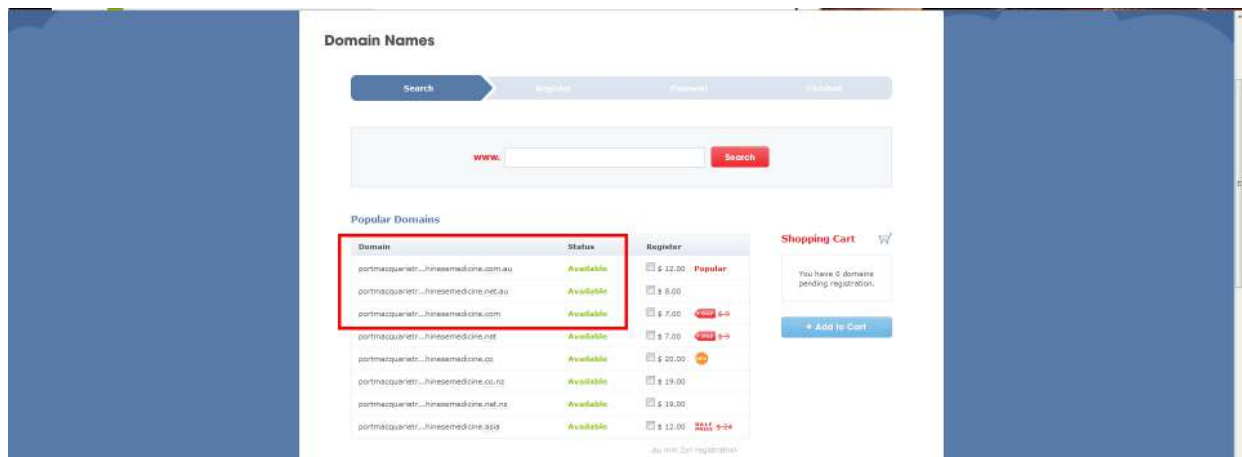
Domain Names

Search | Register | Payment | Finished

www. Search

Popular Domains

| Domain | Status | Register |
|---|---|---|
| portmacquarietr...hinesemedicine.com.au | Available | $ 12.00 Popular |
| portmacquarietr...hinesemedicine.net.au | Available | $ 8.00 |
| portmacquarietr...hinesemedicine.com | Available | $ 7.00 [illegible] $ 9 |
| portmacquarietr...hinesemedicine.net | Available | $ 7.00 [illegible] $ 9 |
| portmacquarietr...hinesemedicine.co | Available | $ 20.00 |
| portmacquarietr...hinesemedicine.co.nz | Available | $ 19.00 |
| portmacquarietr...hinesemedicine.net.nz | Available | $ 19.00 |
| portmacquarietr...hinesemedicine.asia | Available | $ 12.00 HALF PRICE $ 24 |

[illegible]

Shopping Cart

You have 0 domains pending registration.

+ Add to Cart